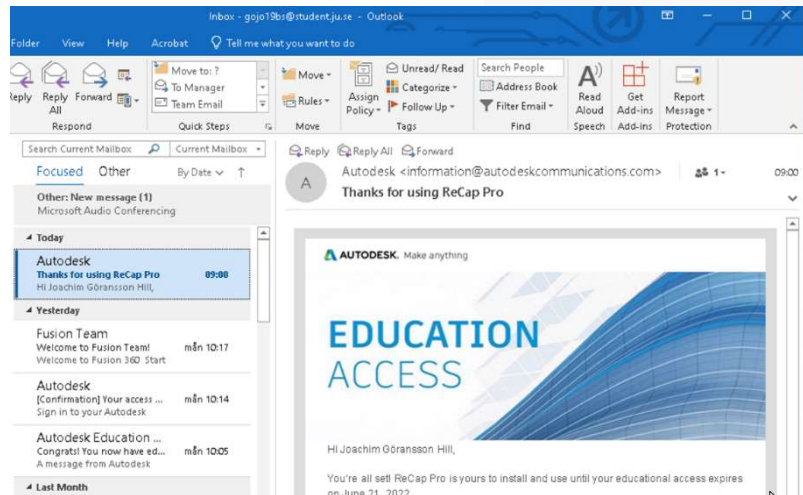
Inbox - gojo19bs@student.ju.se - Outlook

Folder View Help Acrobat Tell me what you want to do

Reply Reply All Forward
Respond

Move to: ?
To Manager
Team Email
Quick Steps

Move
Rules
Move

Assign Policy
Unread/ Read
Categorize
Follow Up
Tags

Search People
Address Book
Filter Email
Find

Read Aloud
Speech

Get Add-ins
Add-ins

Report Message
Protection

Search Current Mailbox
Current Mailbox

Focused Other
By Date

Other: New message (1)
Microsoft Audio Conferencing

Today

Autodesk
Thanks for using ReCap Pro 09:00
Hi Joachim Göransson Hill,

Yesterday

Fusion Team
Welcome to Fusion Team! mån 10:17
Welcome to Fusion 360 Start

Autodesk
[Confirmation] Your access ... mån 10:14
Sign in to your Autodesk

Autodesk Education ...
Congrats! You now have ed... mån 10:05
A message from Autodesk

Last Month

Reply Reply All Forward

A
Autodesk <information@autodeskcommunications.com>
Thanks for using ReCap Pro
1
09:00

AUTODESK. Make anything

EDUCATION
ACCESS

Hi Joachim Göransson Hill,

You're all set! ReCap Pro is yours to install and use until your educational access expires on June 21, 2022